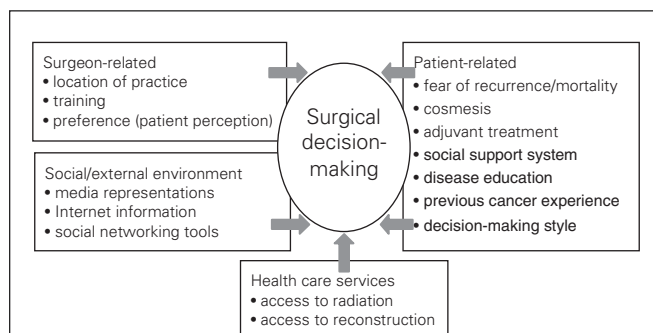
Surgeon-related
• location of practice
• training
• preference (patient perception)

Surgical decision-making

Patient-related
• fear of recurrence/mortality
• cosmesis
• adjuvant treatment
• social support system
• disease education
• previous cancer experience
• decision-making style

Social/external environment
• media representations
• Internet information
• social networking tools

Health care services
• access to radiation
• access to reconstruction